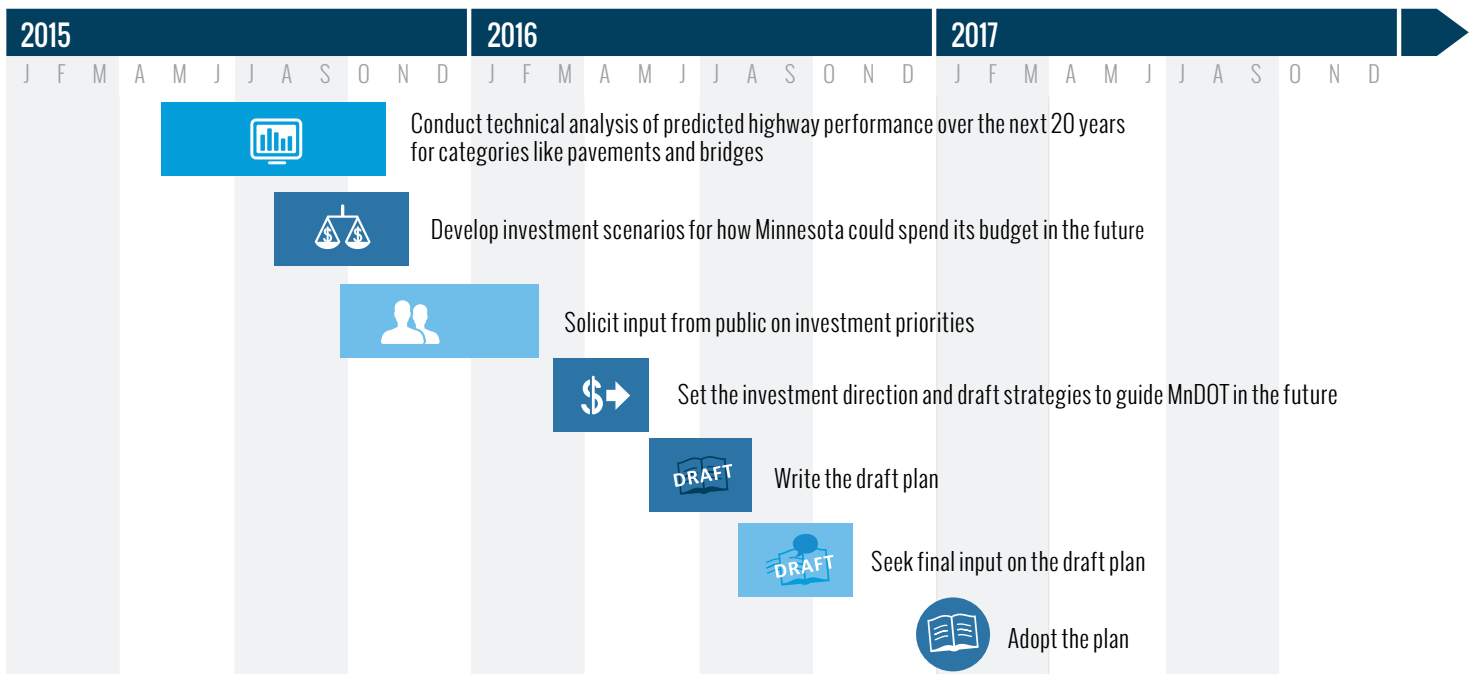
2015

2016

2017

J F M A M J J A S O N D J F M A M J J A S O N D J F M A M J J A S O N D

Conduct technical analysis of predicted highway performance over the next 20 years for categories like pavements and bridges

Develop investment scenarios for how Minnesota could spend its budget in the future

Solicit input from public on investment priorities

Set the investment direction and draft strategies to guide MnDOT in the future

DRAFT

Write the draft plan

DRAFT

Seek final input on the draft plan

Adopt the plan